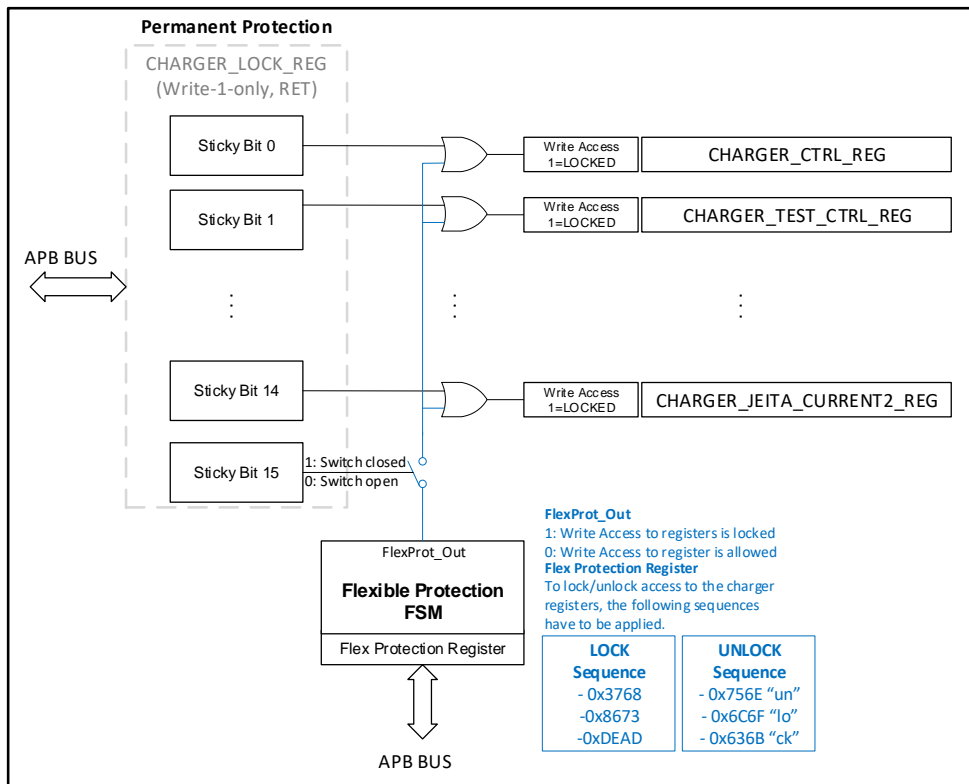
Permanent Protection

CHARGER_LOCK_REG
(Write-1-only, RET)

Sticky Bit 0

Write Access
1=LOCKED

CHARGER_CTRL_REG

Sticky Bit 1

Write Access
1=LOCKED

CHARGER_TEST_CTRL_REG

APB BUS

⋮

⋮

⋮

Sticky Bit 14

Write Access
1=LOCKED

CHARGER_JEITA_CURRENT2_REG

Sticky Bit 15

1: Switch closed
0: Switch open

FlexProt_Out
1: Write Access to registers is locked
0: Write Access to register is allowed
Flex Protection Register
To lock/unlock access to the charger registers, the following sequences have to be applied.

FlexProt_Out

Flexible Protection FSM

Flex Protection Register

| LOCK Sequence | UNLOCK Sequence |
|---|---|
| - 0x3768 | - 0x756E "un" |
| -0x8673 | - 0x6C6F "lo" |
| -0xDEAD | - 0x636B "ck" |

APB BUS